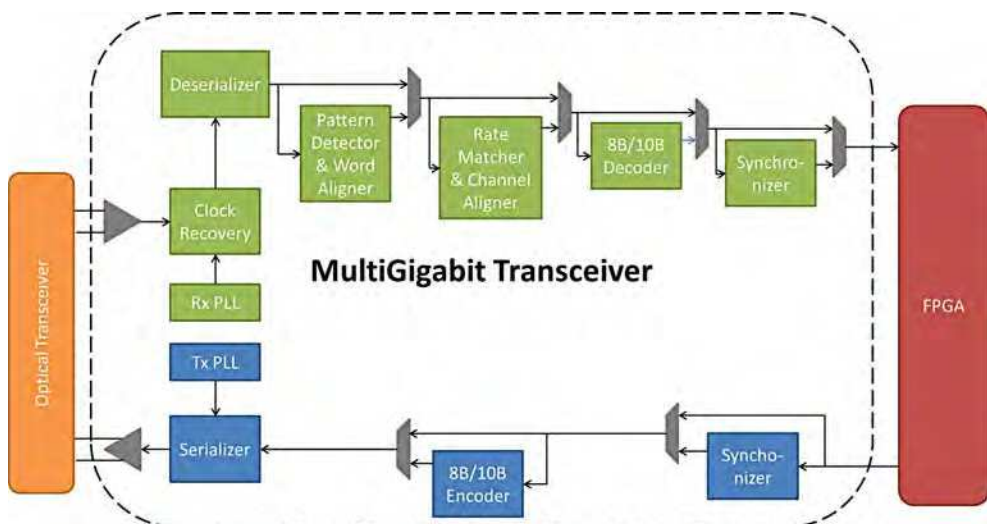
Deserializer

Pattern Detector & Word Aligner

Rate Matcher & Channel Aligner

8B/10B Decoder

Synchro-nizer

Optical Transceiver

Clock Recovery

Rx PLL

MultiGigabit Transceiver

FPGA

Tx PLL

Serializer

8B/10B Encoder

Synchro-nizer